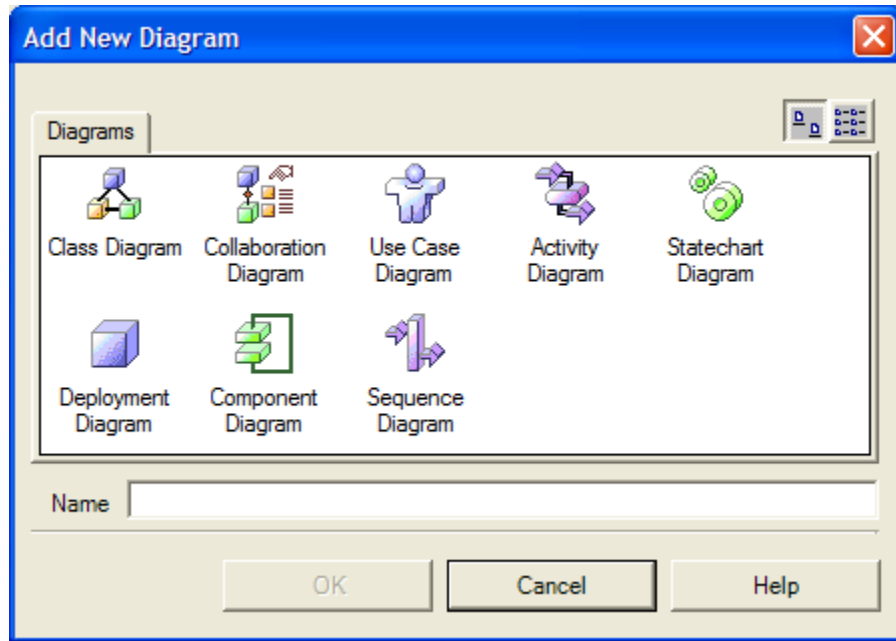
Add New Diagram

Diagrams

Class Diagram

Collaboration Diagram

Use Case Diagram

Activity Diagram

Statechart Diagram

Deployment Diagram

Component Diagram

Sequence Diagram

Name

OK

Cancel

Help